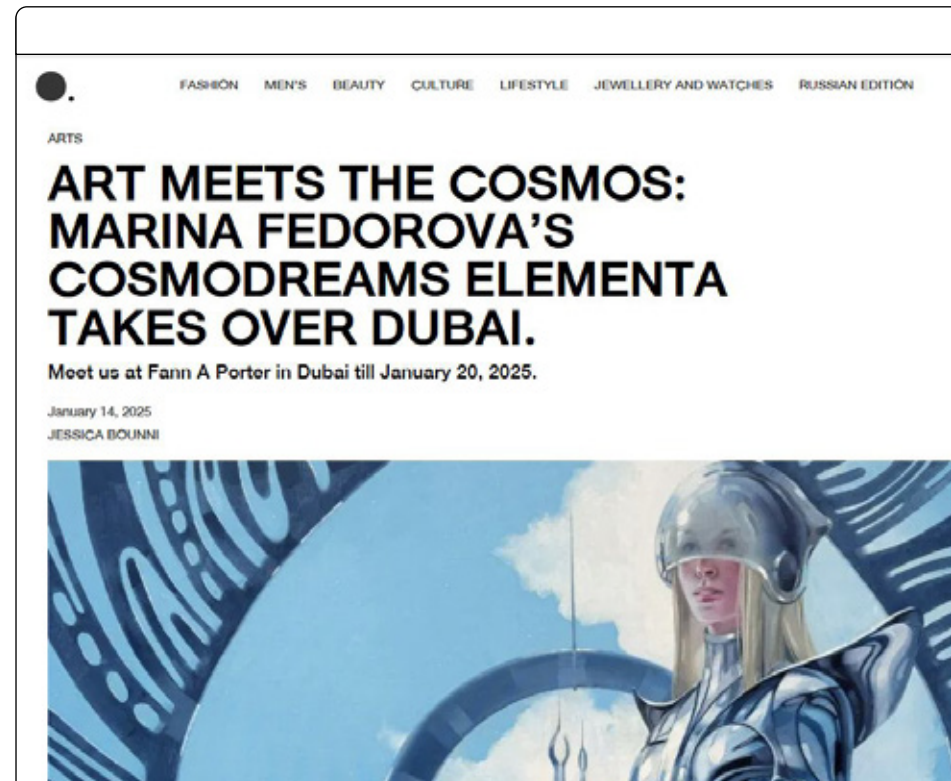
FASHION MEN'S BEAUTY CULTURE LIFESTYLE JEWELLERY AND WATCHES RUSSIAN EDITION

ARTS

ART MEETS THE COSMOS: MARINA FEDOROVA'S COSMODREAMS ELEMENTA TAKES OVER DUBAI.

Meet us at Fann A Porter in Dubai till January 20, 2025.

January 14, 2025
JESSICA BOUNNI